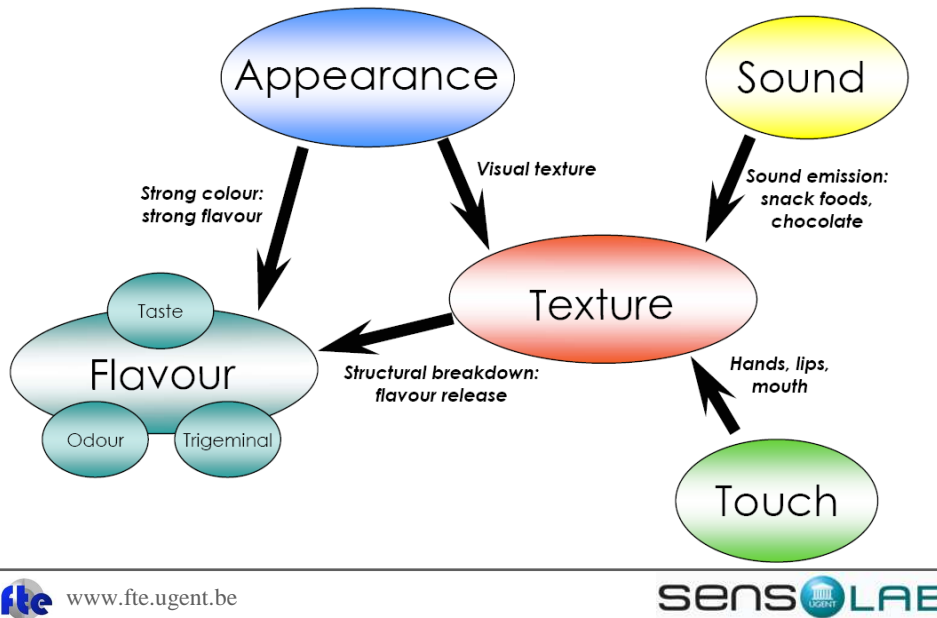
Appearance

Sound

Strong colour: strong flavour

Visual texture

Sound emission: snack foods, chocolate

Texture

Taste

Flavour

Odour

Trigeminal

Structural breakdown: flavour release

Hands, lips, mouth

Touch

fte www.fte.ugent.be

SENS UGENT LAB